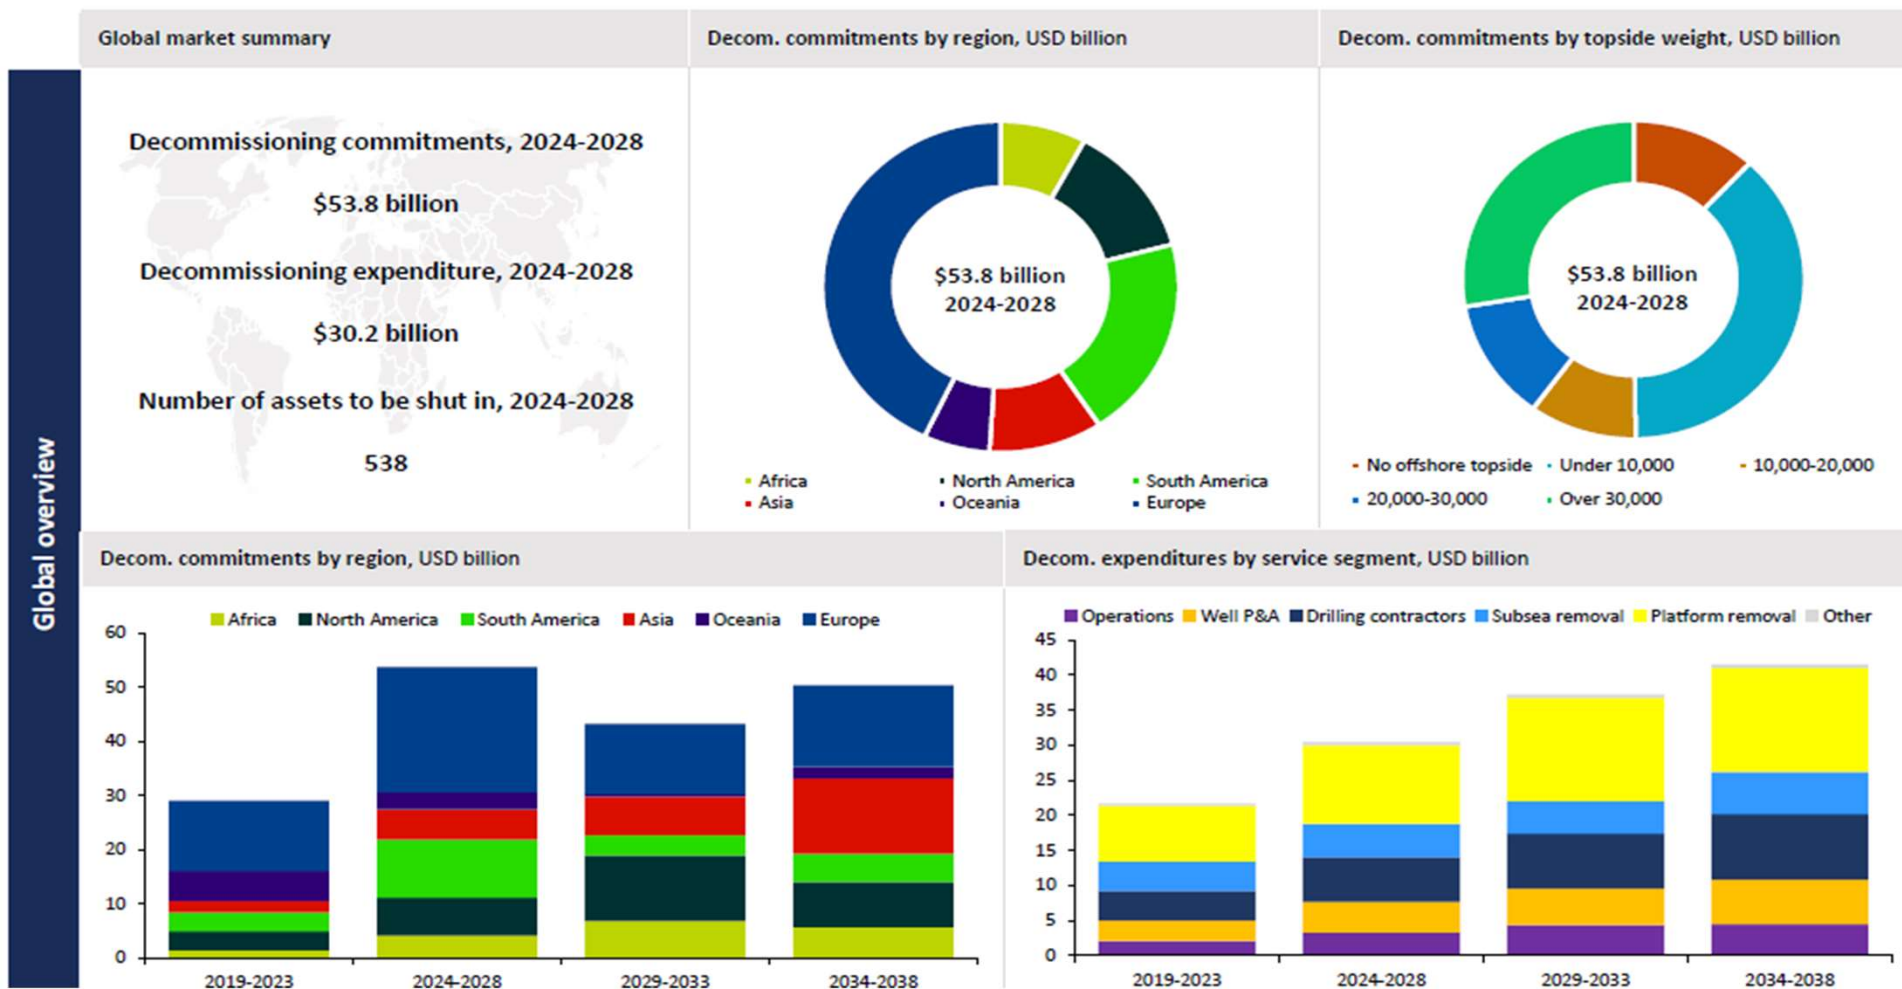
Global overview

Global market summary

Decommissioning commitments, 2024-2028

$53.8 billion

Decommissioning expenditure, 2024-2028

$30.2 billion

Number of assets to be shut in, 2024-2028

538

Decom. commitments by region, USD billion

$53.8 billion
2024-2028

Africa
North America
South America
Asia
Oceania
Europe

Decom. commitments by topside weight, USD billion

$53.8 billion
2024-2028

No offshore topside
Under 10,000
10,000-20,000
20,000-30,000
Over 30,000

Decom. commitments by region, USD billion

Africa North America South America Asia Oceania Europe

60
50
40
30
20
10
0

2019-2023 2024-2028 2029-2033 2034-2038

Decom. expenditures by service segment, USD billion

Operations Well P&A Drilling contractors Subsea removal Platform removal Other

45
40
35
30
25
20
15
10
5
0

2019-2023 2024-2028 2029-2033 2034-2038